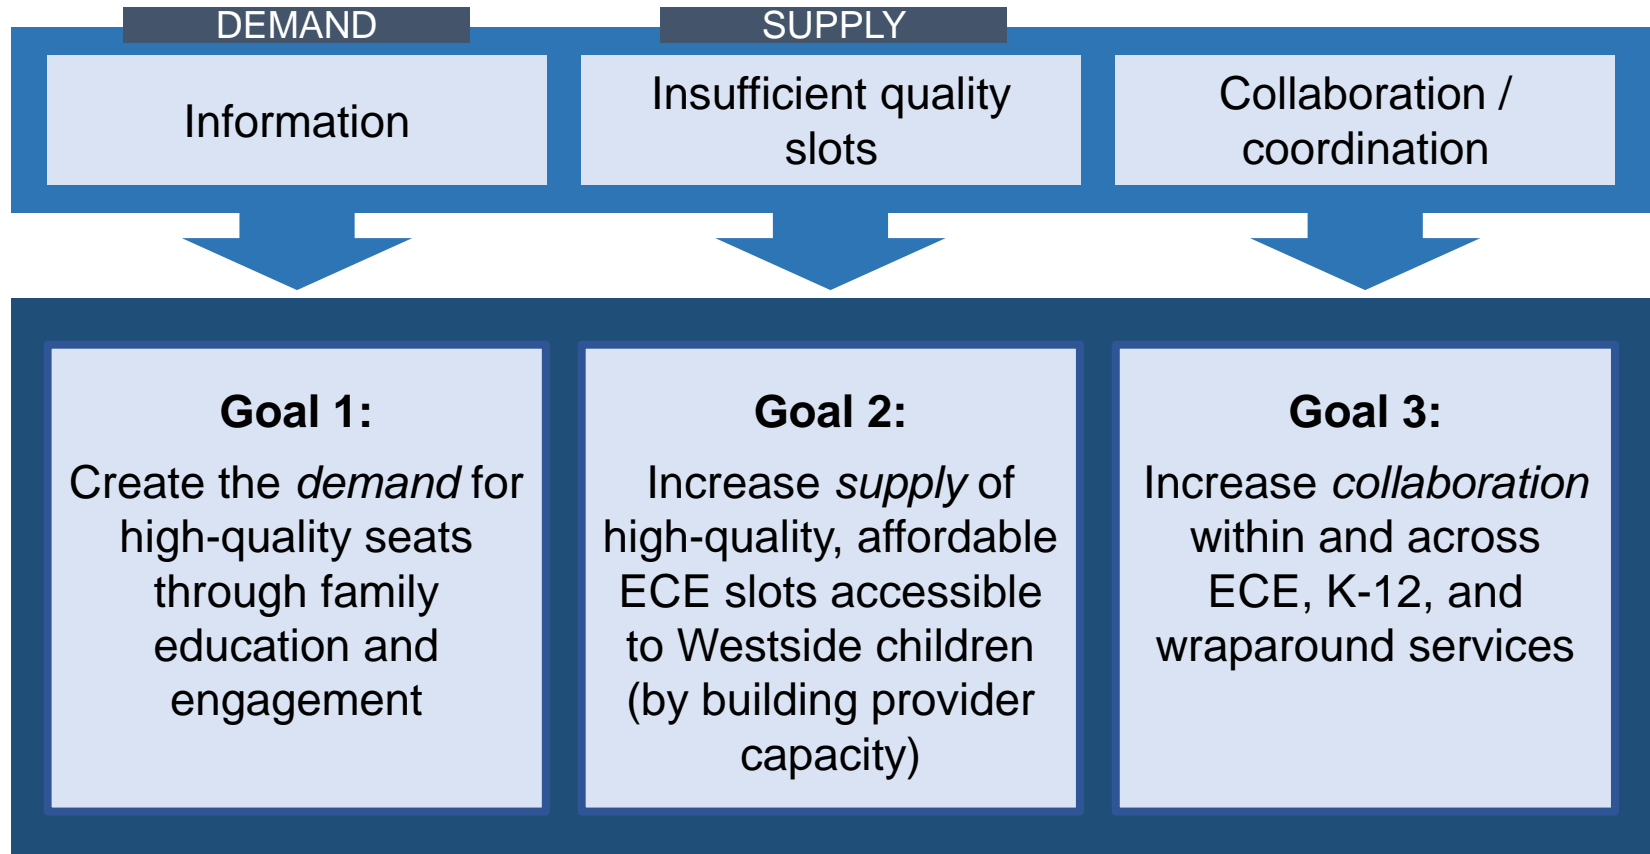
DEMAND

SUPPLY

Information

Insufficient quality slots

Collaboration / coordination

**Goal 1:**

Create the *demand* for high-quality seats through family education and engagement

**Goal 2:**

Increase *supply* of high-quality, affordable ECE slots accessible to Westside children (by building provider capacity)

**Goal 3:**

Increase *collaboration* within and across ECE, K-12, and wraparound services